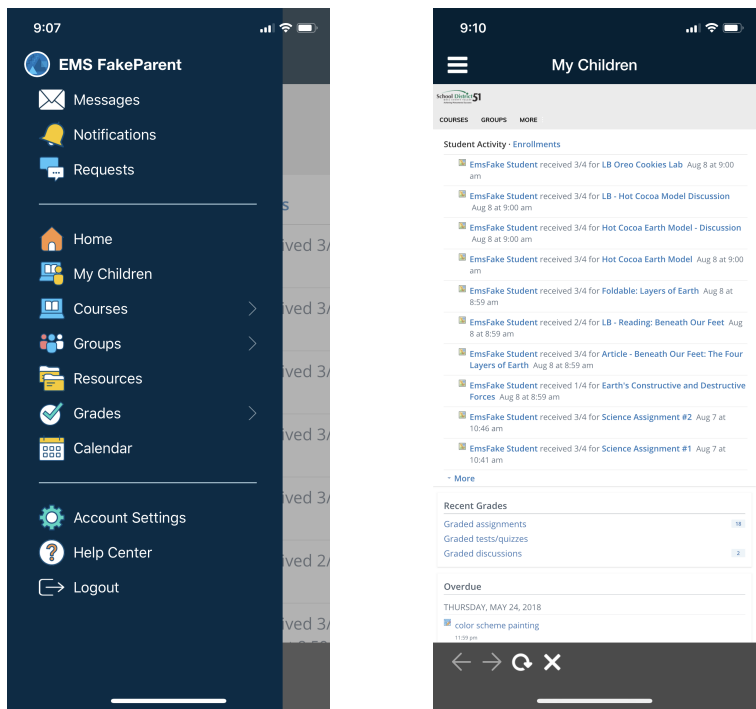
9:07

EMS FakeParent

Messages

Notifications

Requests

Home

My Children

Courses

Groups

Resources

Grades

Calendar

Account Settings

Help Center

Logout

s
ived 3/
ived 3/
ived 3/
ived 3/
ived 3/
ived 2/
ived 3/

9:10

My Children

School District 51

COURSES GROUPS MORE

Student Activity · Enrollments

EmsFake Student received 3/4 for LB Oreo Cookies Lab Aug 8 at 9:00 am

EmsFake Student received 3/4 for LB - Hot Cocoa Model Discussion Aug 8 at 9:00 am

EmsFake Student received 3/4 for Hot Cocoa Earth Model - Discussion Aug 8 at 9:00 am

EmsFake Student received 3/4 for Hot Cocoa Earth Model Aug 8 at 9:00 am

EmsFake Student received 3/4 for Foldable: Layers of Earth Aug 8 at 8:59 am

EmsFake Student received 2/4 for LB - Reading: Beneath Our Feet Aug 8 at 8:59 am

EmsFake Student received 3/4 for Article - Beneath Our Feet: The Four Layers of Earth Aug 8 at 8:59 am

EmsFake Student received 1/4 for Earth's Constructive and Destructive Forces Aug 8 at 8:59 am

EmsFake Student received 3/4 for Science Assignment #2 Aug 7 at 10:46 am

EmsFake Student received 3/4 for Science Assignment #1 Aug 7 at 10:41 am

More

Recent Grades

Graded assignments 18
Graded tests/quizzes
Graded discussions 2

Overdue

THURSDAY, MAY 24, 2018

color scheme painting
11:59 pm